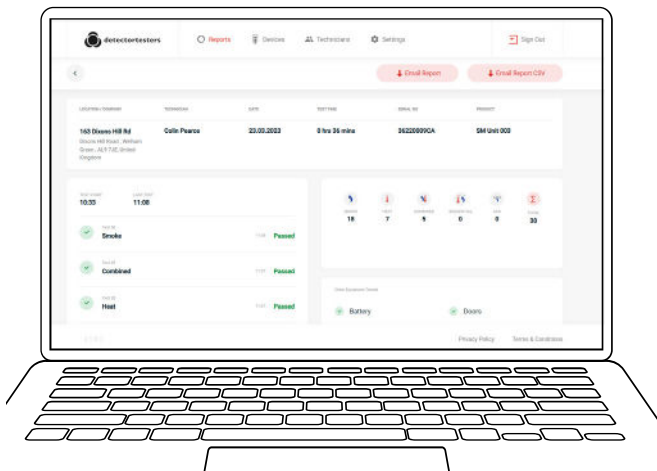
detectortesters

Reports Devices Technicians Settings Sign Out

Email Report Email Report CSV

LOCATION/COMPANY TECHNICIAN DATE TEST TIME SERIAL NO PRODUCT

163 Dixons Hill Rd Colin Pearce 23.03.2023 0 hrs 36 mins 36220009CA SM Unit 008

Dixons Hill Road, Welham Green, AL9 7JE, United Kingdom

Test Start 10:35 Last Test 11:08

Test 01 Smoke Passed

Test 02 Combined Passed

Test 03 Heat Passed

18 7 1 0 0 33

Other Equipment Tested

Battery Doors

Privacy Policy Terms & Conditions